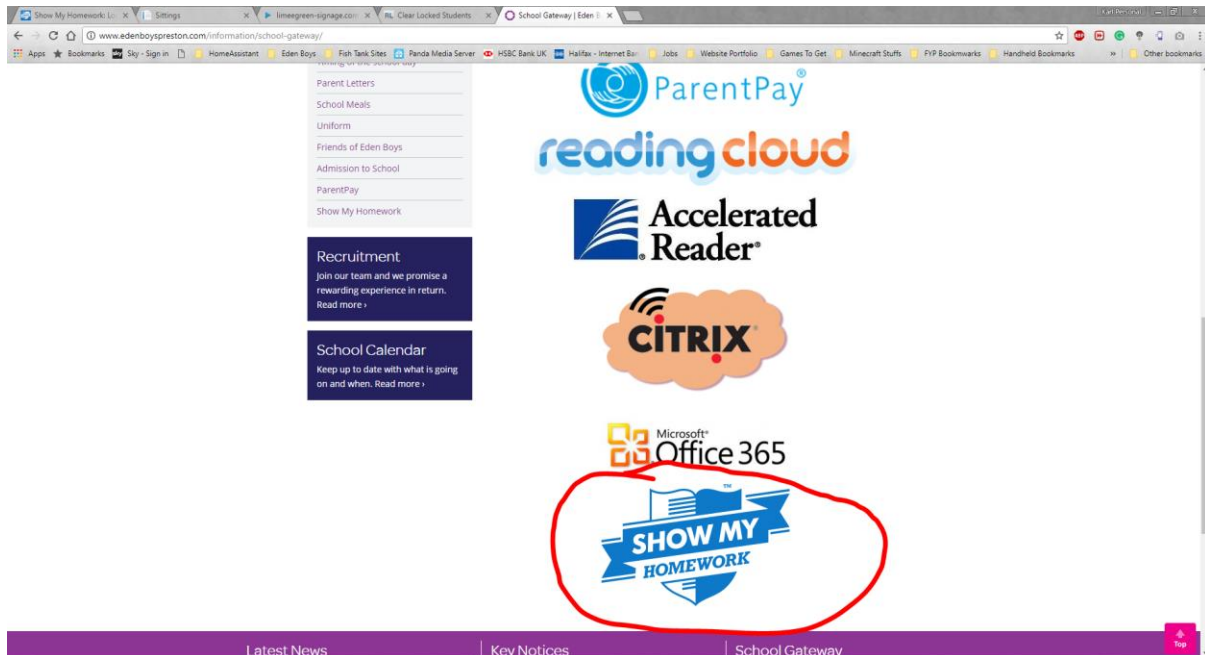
Show My Homework: Lo | Sittings | limeegreen-signage.com | Clear Locked Students | School Gateway | Eden B

Karl Personal

www.edenboyspreston.com/information/school-gateway/

Apps Bookmarks Sky - Sign in HomeAssistant Eden Boys Fish Tank Sites Panda Media Server HSBC Bank UK Halifax - Internet Ban Jobs Website Portfolio Games To Get Minecraft Stuffs FYP Bookmwarks Handheld Bookmarks » Other bookmarks

Parent Letters
School Meals
Uniform
Friends of Eden Boys
Admission to School
ParentPay
Show My Homework

Recruitment
Join our team and we promise a rewarding experience in return.
Read more ›

School Calendar
Keep up to date with what is going on and when. Read more ›

ParentPay®

reading cloud

Accelerated Reader®

CITRIX

Microsoft® Office 365

SHOW MY HOMEWORK™

Latest News | Key Notices | School Gateway

Top